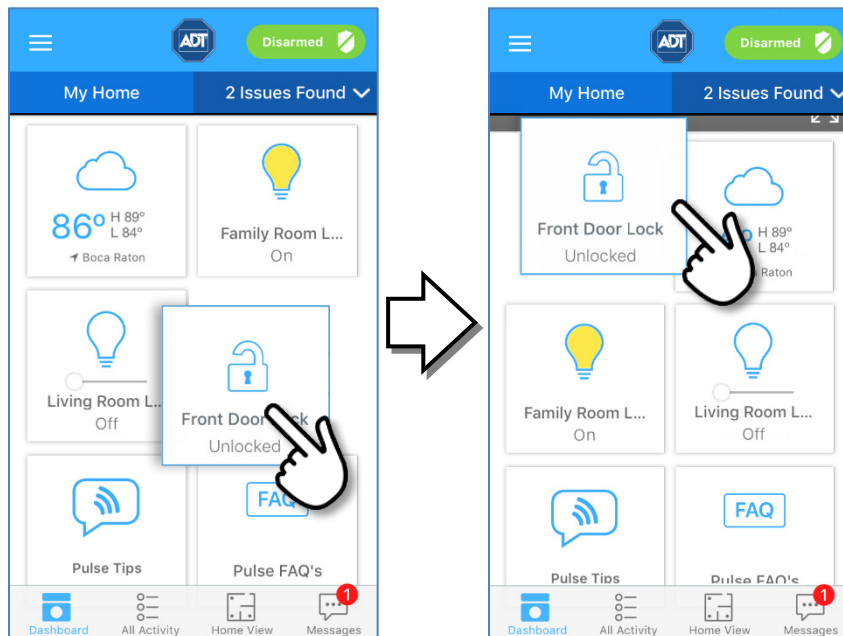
ADT
Disarmed
My Home
2 Issues Found
86° H 89° L 84°
Boca Raton
Family Room L...
On
Living Room L...
Off
Front Door Lock
Unlocked
Pulse Tips
FAQ
Pulse FAQ's
Dashboard
All Activity
Home View
1
Messages

ADT
Disarmed
My Home
2 Issues Found
Front Door Lock
Unlocked
H 89°
L 84°
Raton
Family Room L...
On
Living Room L...
Off
Pulse Tips
FAQ
Pulse FAQ's
Dashboard
All Activity
Home View
1
Messages